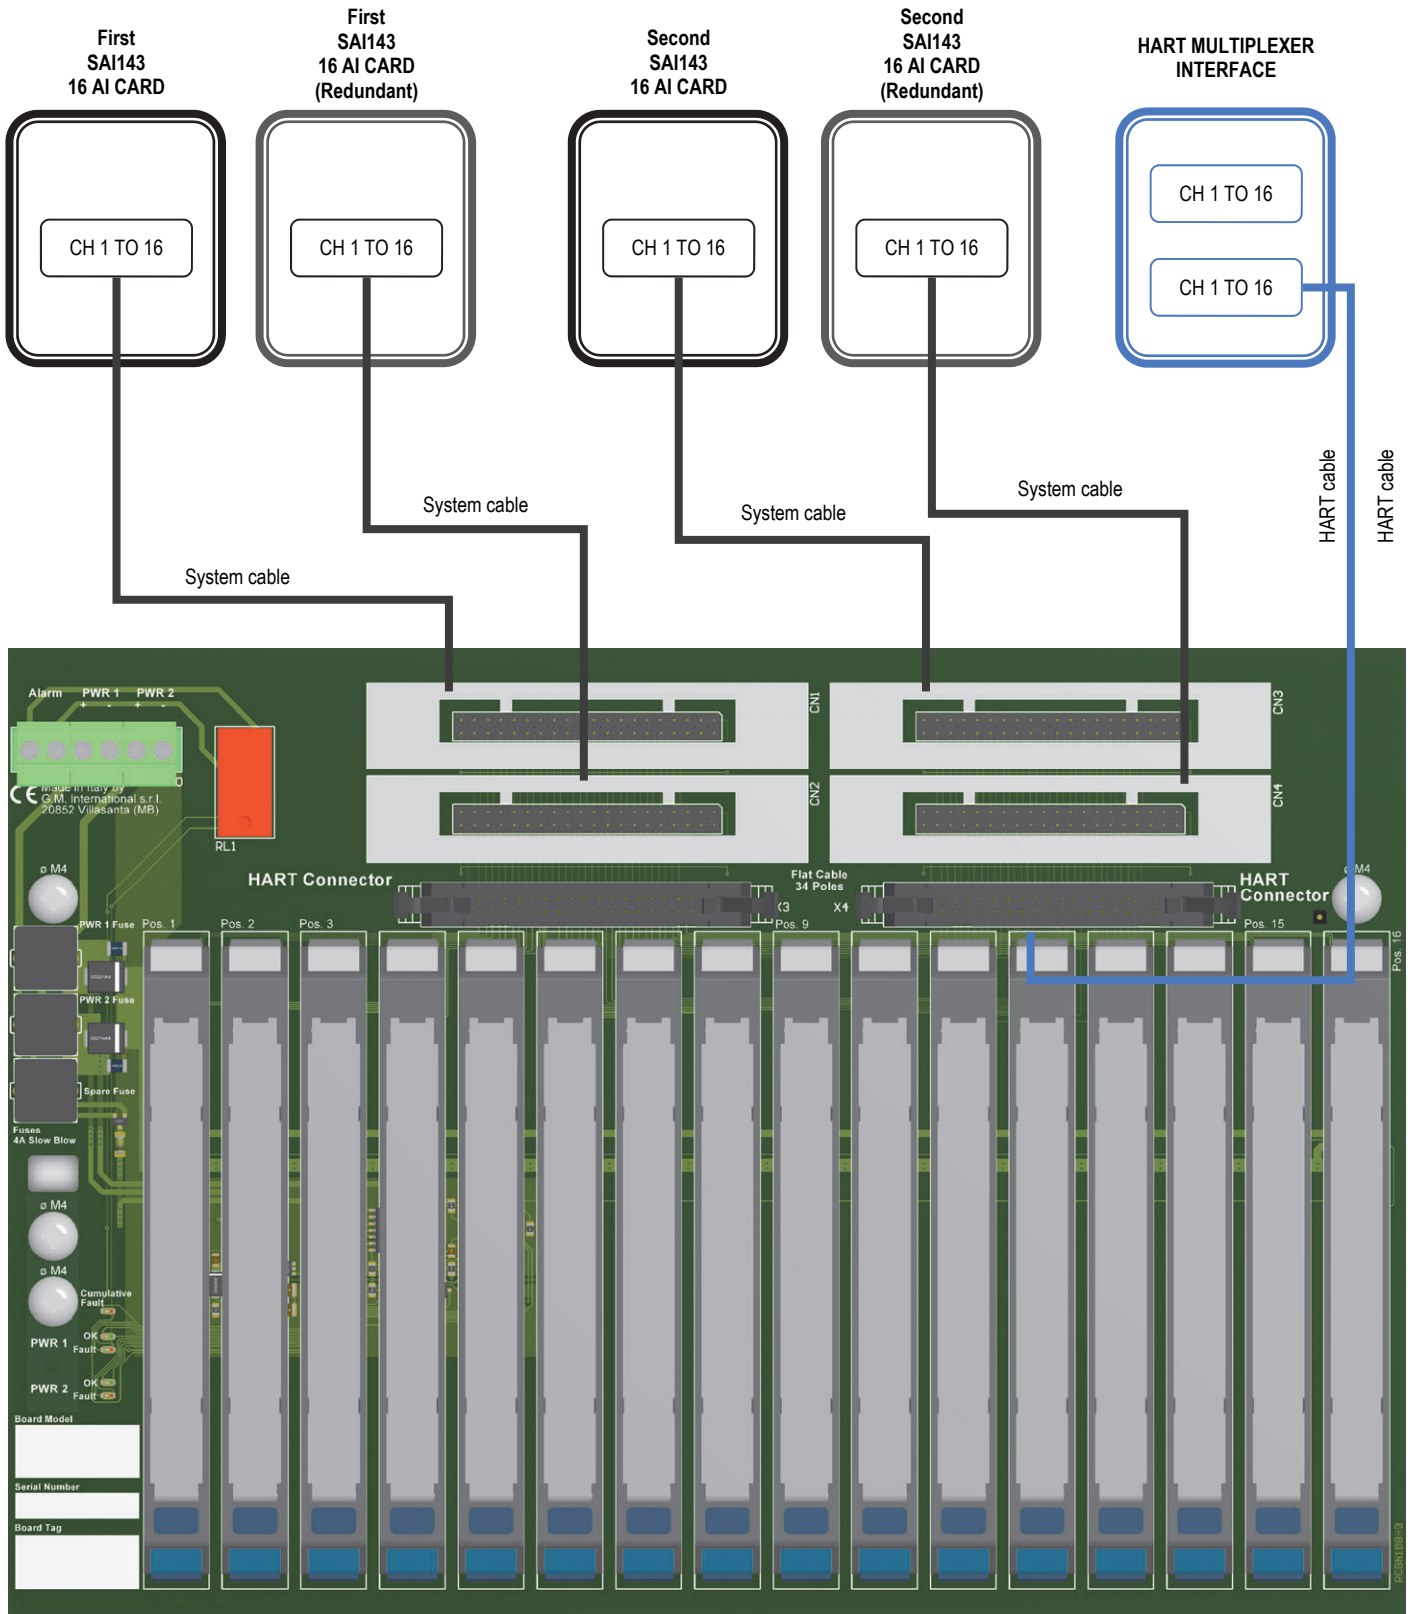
First
SAI143
16 AI CARD

First
SAI143
16 AI CARD
(Redundant)

Second
SAI143
16 AI CARD

Second
SAI143
16 AI CARD
(Redundant)

HART MULTIPLEXER
INTERFACE

CH 1 TO 16

CH 1 TO 16

CH 1 TO 16

CH 1 TO 16

CH 1 TO 16

CH 1 TO 16

System cable

System cable

System cable

System cable

HART cable

HART cable

Alarm PWR 1 PWR 2

Made in Italy by
G.M. International s.r.l.
20852 Villasanta (MB)

RL1

CN1

CN2

CN3

CN4

ø M4

HART Connector

Flat Cable
34 Poles

X3

X4

HART
Connector

ø M4

PWR 1 Fuse

PWR 2 Fuse

Spare Fuse

Fuses
4A Slow Blow

Pos. 1

Pos. 2

Pos. 3

Pos. 9

Pos. 15

Pos. 16

ø M4

ø M4

Cumulative
Fault

PWR 1 OK
Fault

PWR 2 OK
Fault

Board Model

Serial Number

Board Tag